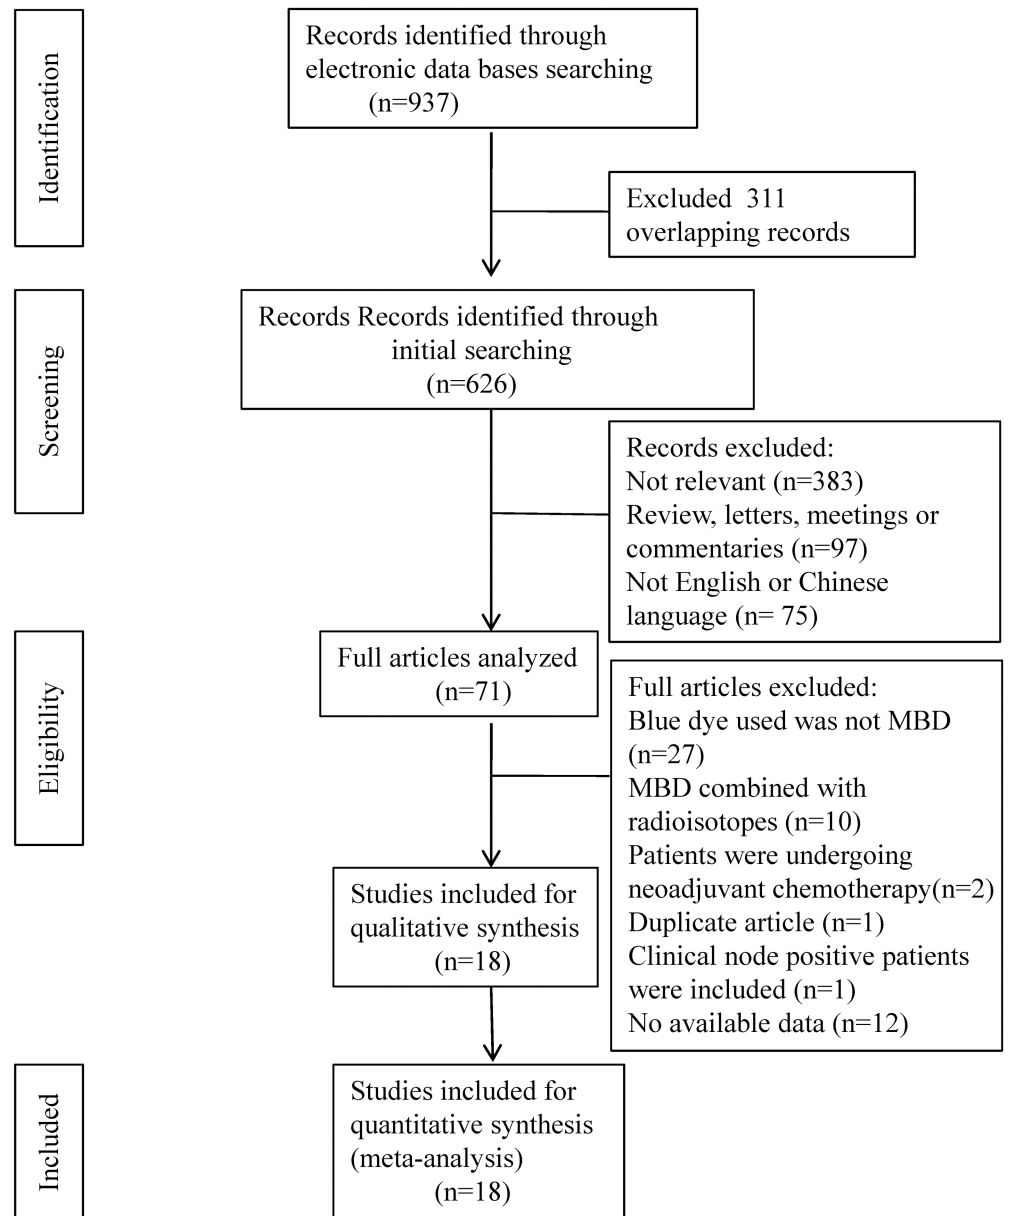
Identification

Records identified through electronic data bases searching (n=937)

Excluded 311 overlapping records

Screening

Records Records identified through initial searching (n=626)

Records excluded:
Not relevant (n=383)
Review, letters, meetings or commentaries (n=97)
Not English or Chinese language (n= 75)

Eligibility

Full articles analyzed (n=71)

Full articles excluded:
Blue dye used was not MBD (n=27)
MBD combined with radioisotopes (n=10)
Patients were undergoing neoadjuvant chemotherapy(n=2)
Duplicate article (n=1)
Clinical node positive patients were included (n=1)
No available data (n=12)

Studies included for qualitative synthesis (n=18)

Included

Studies included for quantitative synthesis (meta-analysis) (n=18)